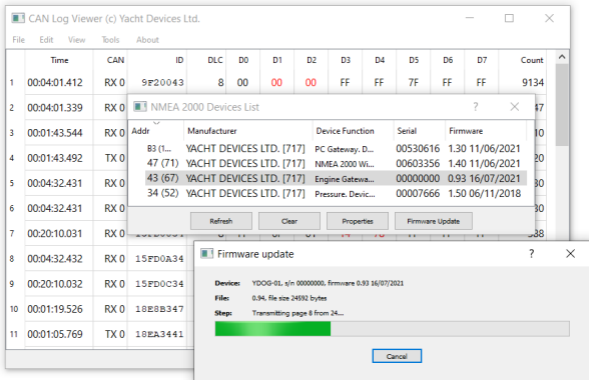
CAN Log Viewer (c) Yacht Devices Ltd.

File Edit View Tools About

| | Time | CAN | ID | DLC | D0 | D1 | D2 | D3 | D4 | D5 | D6 | D7 | Count |
|---|---|---|---|---|---|---|---|---|---|---|---|---|---|
| 1 | 00:04:01.412 | RX 0 | 9F20043 | 8 | 00 | 00 | 00 | FF | FF | 7F | FF | FF | 9134 |
| 2 | 00:04:01.339 | RX 0 | | | | | | | | | | | 47 |
| 3 | 00:01:43.544 | RX 0 | | | | | | | | | | | |
| 4 | 00:01:43.492 | TX 0 | | | | | | | | | | | |
| 5 | 00:04:32.431 | RX 0 | | | | | | | | | | | |
| 6 | 00:04:32.431 | RX 0 | | | | | | | | | | | |
| 7 | 00:20:10.031 | RX 0 | | | | | | | | | | | 388 |
| 8 | 00:04:32.432 | RX 0 | 15FD0A34 | | | | | | | | | | |
| 9 | 00:20:10.032 | RX 0 | 15FD0C34 | | | | | | | | | | |
| 10 | 00:01:19.526 | RX 0 | 18E8B347 | | | | | | | | | | |
| 11 | 00:01:05.769 | TX 0 | 18EA3441 | | | | | | | | | | |

NMEA 2000 Devices List ?

| Addr | Manufacturer | Device Function | Serial | Firmware |
|---|---|---|---|---|
| B3 (1... | YACHT DEVICES LTD. [717] | PC Gateway. D... | 00530616 | 1.30 11/06/2021 |
| 47 (71) | YACHT DEVICES LTD. [717] | NMEA 2000 Wi... | 00603356 | 1.40 11/06/2021 |
| 43 (67) | YACHT DEVICES LTD. [717] | Engine Gatewa... | 00000000 | 0.93 16/07/2021 |
| 34 (52) | YACHT DEVICES LTD. [717] | Pressure. Devic... | 00007666 | 1.50 06/11/2018 |

Refresh Clear Properties Firmware Update

Firmware update ?

Device: YDOG-01, s/n 00000000, firmware 0.93 16/07/2021

File: 0.94, file size 24592 bytes

Step: Transmitting page 8 from 24...

Cancel